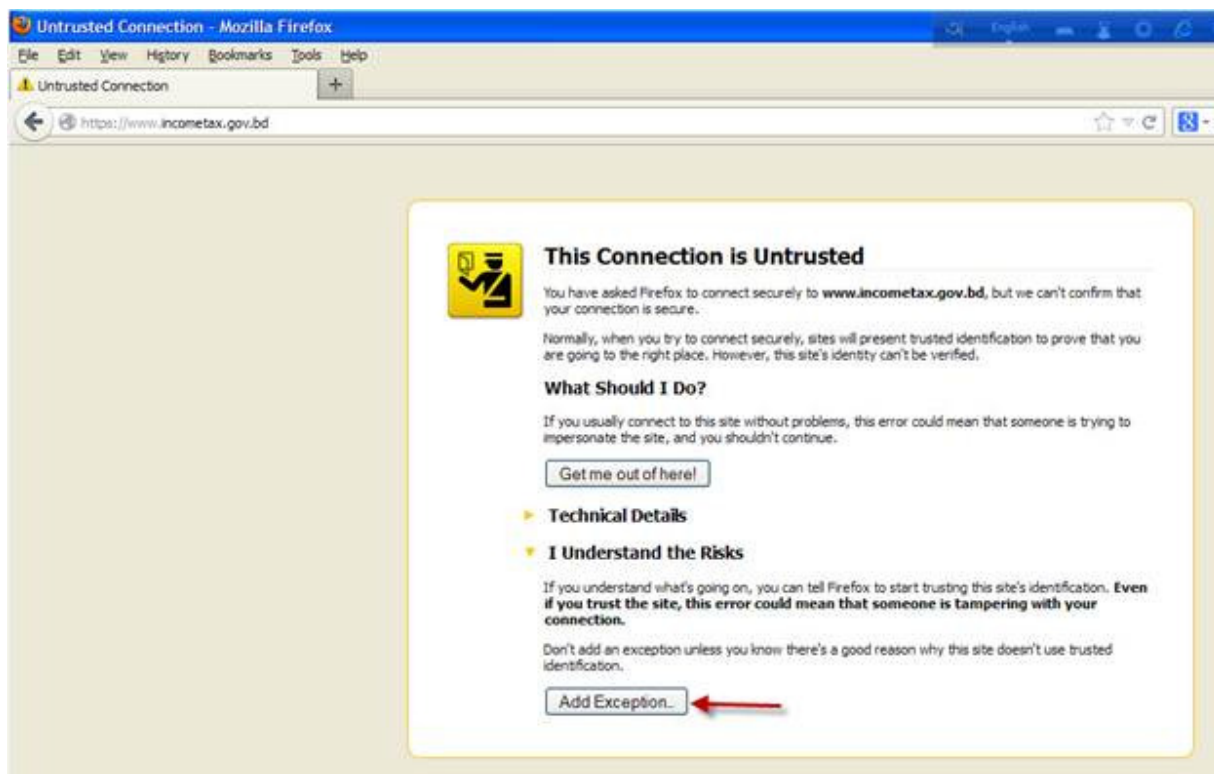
Untrusted Connection - Mozilla Firefox

English

File Edit View History Bookmarks Tools Help

Untrusted Connection

+

https://www.incometax.gov.bd

This Connection is Untrusted

You have asked Firefox to connect securely to **www.incometax.gov.bd**, but we can't confirm that your connection is secure.

Normally, when you try to connect securely, sites will present trusted identification to prove that you are going to the right place. However, this site's identity can't be verified.

What Should I Do?

If you usually connect to this site without problems, this error could mean that someone is trying to impersonate the site, and you shouldn't continue.

Get me out of here!

Technical Details

I Understand the Risks

If you understand what's going on, you can tell Firefox to start trusting this site's identification. **Even if you trust the site, this error could mean that someone is tampering with your connection.**

Don't add an exception unless you know there's a good reason why this site doesn't use trusted identification.

Add Exception...